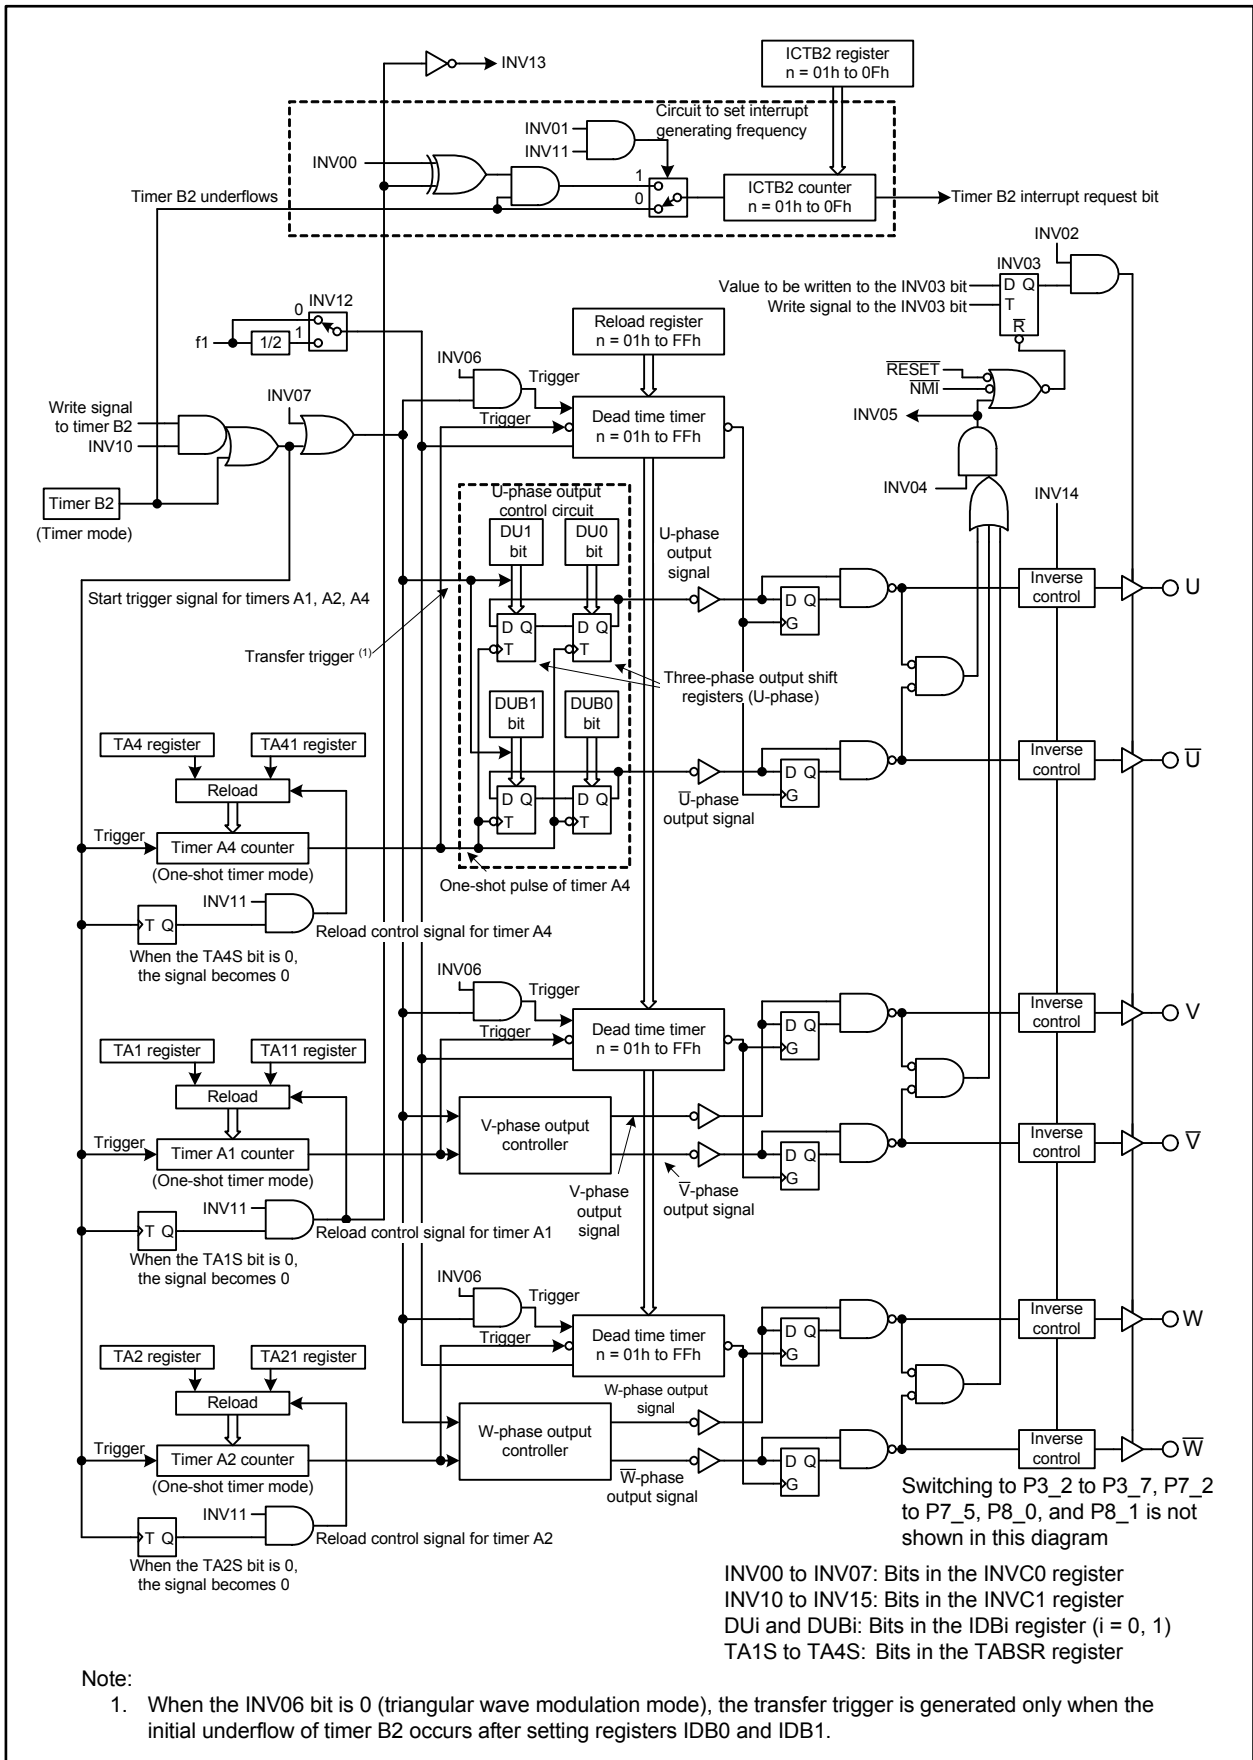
INV13

ICTB2 register
n = 01h to 0Fh

Circuit to set interrupt generating frequency

INV01
INV11
INV00

1
0

ICTB2 counter
n = 01h to 0Fh

Timer B2 interrupt request bit

Timer B2 underflows

INV02
INV03
Value to be written to the INV03 bit
Write signal to the INV03 bit
D Q
T
$\overline{R}$

0 INV12
1
f1
1/2

Reload register
n = 01h to FFh

INV06
Trigger

$\overline{RESET}$
$\overline{NMI}$

INV07
Write signal to timer B2
INV10

Trigger
Dead time timer
n = 01h to FFh

INV05

Timer B2
(Timer mode)

U-phase output control circuit
DU1 bit
DU0 bit

INV04
INV14

U-phase output signal

Start trigger signal for timers A1, A2, A4

D Q
T
D Q
T

D Q
G

Inverse control
U

Transfer trigger $^{(1)}$

Three-phase output shift registers (U-phase)

DUB1 bit
DUB0 bit

TA4 register
TA41 register

Reload

D Q
T
D Q
T

D Q
G

Inverse control
$\overline{U}$

$\overline{U}$-phase output signal

Trigger
Timer A4 counter
(One-shot timer mode)

One-shot pulse of timer A4

INV11
T Q
Reload control signal for timer A4
When the TA4S bit is 0, the signal becomes 0

INV06
Trigger
Trigger
Dead time timer
n = 01h to FFh

D Q
G

Inverse control
V

TA1 register
TA11 register
Reload

V-phase output controller

Trigger
Timer A1 counter
(One-shot timer mode)

D Q
G

Inverse control
$\overline{V}$

V-phase output signal
$\overline{V}$-phase output signal

INV11
T Q
Reload control signal for timer A1
When the TA1S bit is 0, the signal becomes 0

INV06
Trigger
Trigger
Dead time timer
n = 01h to FFh

D Q
G

Inverse control
W

TA2 register
TA21 register
Reload

W-phase output signal

W-phase output controller

Trigger
Timer A2 counter
(One-shot timer mode)

$\overline{W}$-phase output signal

D Q
G

Inverse control
$\overline{W}$

Switching to P3_2 to P3_7, P7_2 to P7_5, P8_0, and P8_1 is not shown in this diagram

INV11
T Q
Reload control signal for timer A2
When the TA2S bit is 0, the signal becomes 0

INV00 to INV07: Bits in the INVC0 register
INV10 to INV15: Bits in the INVC1 register
DUi and DUBi: Bits in the IDBi register (i = 0, 1)
TA1S to TA4S: Bits in the TABSR register

Note:
1. When the INV06 bit is 0 (triangular wave modulation mode), the transfer trigger is generated only when the initial underflow of timer B2 occurs after setting registers IDB0 and IDB1.